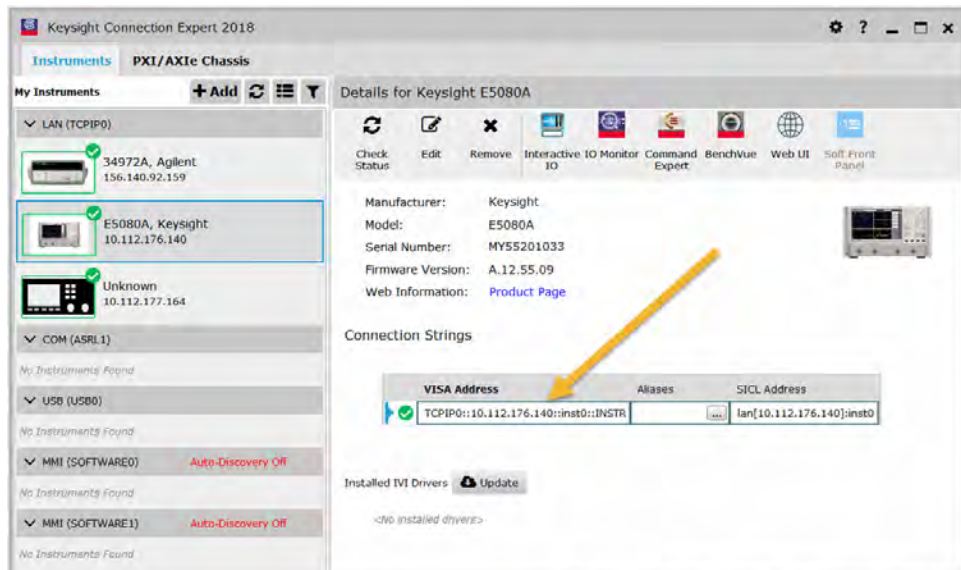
Keysight Connection Expert 2018

Instruments PXI/AXIe Chassis

My Instruments + Add

LAN (TCPIP0)

34972A, Agilent
156.140.92.159

E5080A, Keysight
10.112.176.140

Unknown
10.112.177.164

COM (ASRL1)

No Instruments Found

USB (USB0)

No Instruments Found

MMI (SOFTWARE0) Auto-Discovery Off

No Instruments Found

MMI (SOFTWARE1) Auto-Discovery Off

No Instruments Found

Details for Keysight E5080A

Check Status | Edit | Remove | Interactive IO | IO Monitor | Command Expert | BenchVue | Web UI | Soft Front Panel

Manufacturer: Keysight
Model: E5080A
Serial Number: MY55201033
Firmware Version: A.12.55.09
Web Information: Product Page

Connection Strings

| VISA Address | Aliases | SICL Address |
|---|---|---|
| TCPIP0::10.112.176.140::inst0::INSTR | ... | lan[10.112.176.140]:inst0 |

Installed IVI Drivers Update

<No installed drivers>